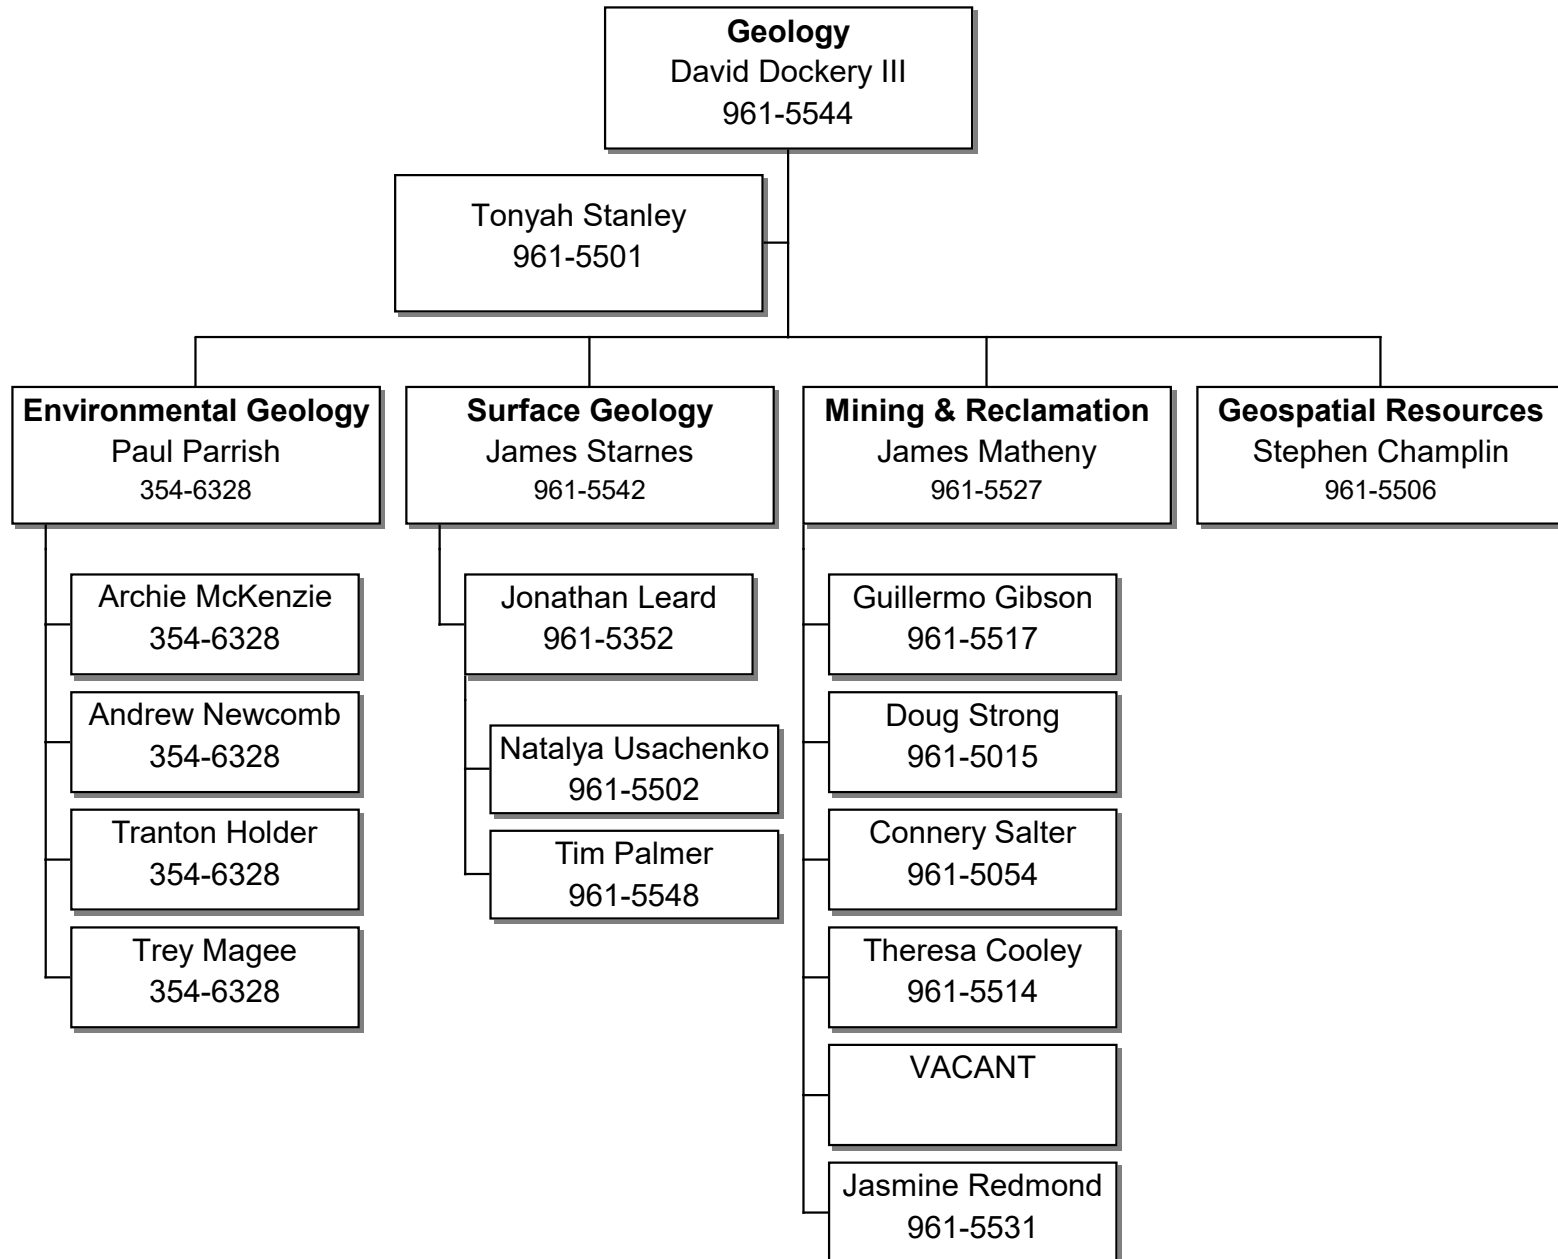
**Geology**
David Dockery III
961-5544

Tonyah Stanley
961-5501

**Environmental Geology**
Paul Parrish
354-6328

Archie McKenzie
354-6328

Andrew Newcomb
354-6328

Tranton Holder
354-6328

Trey Magee
354-6328

**Surface Geology**
James Starnes
961-5542

Jonathan Leard
961-5352

Natalya Usachenko
961-5502

Tim Palmer
961-5548

**Mining & Reclamation**
James Matheny
961-5527

Guillermo Gibson
961-5517

Doug Strong
961-5015

Connery Salter
961-5054

Theresa Cooley
961-5514

VACANT

Jasmine Redmond
961-5531

**Geospatial Resources**
Stephen Champlin
961-5506